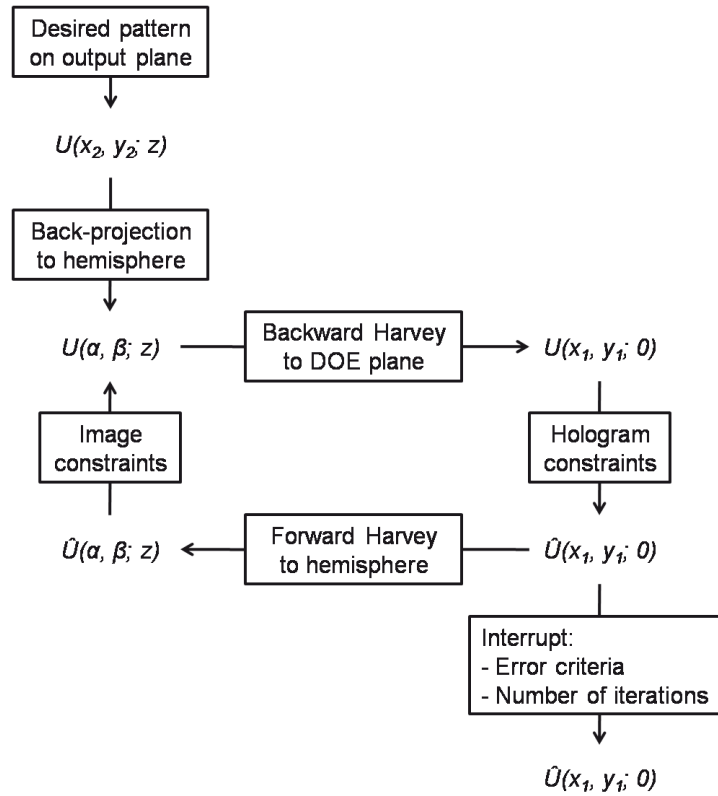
Desired pattern on output plane

$U(x_2, y_2; z)$

Back-projection to hemisphere

$U(\alpha, \beta; z)$

Backward Harvey to DOE plane

$U(x_1, y_1; 0)$

Image constraints

Hologram constraints

$\hat{U}(\alpha, \beta; z)$

Forward Harvey to hemisphere

$\hat{U}(x_1, y_1; 0)$

Interrupt:
- Error criteria
- Number of iterations

$\hat{U}(x_1, y_1; 0)$